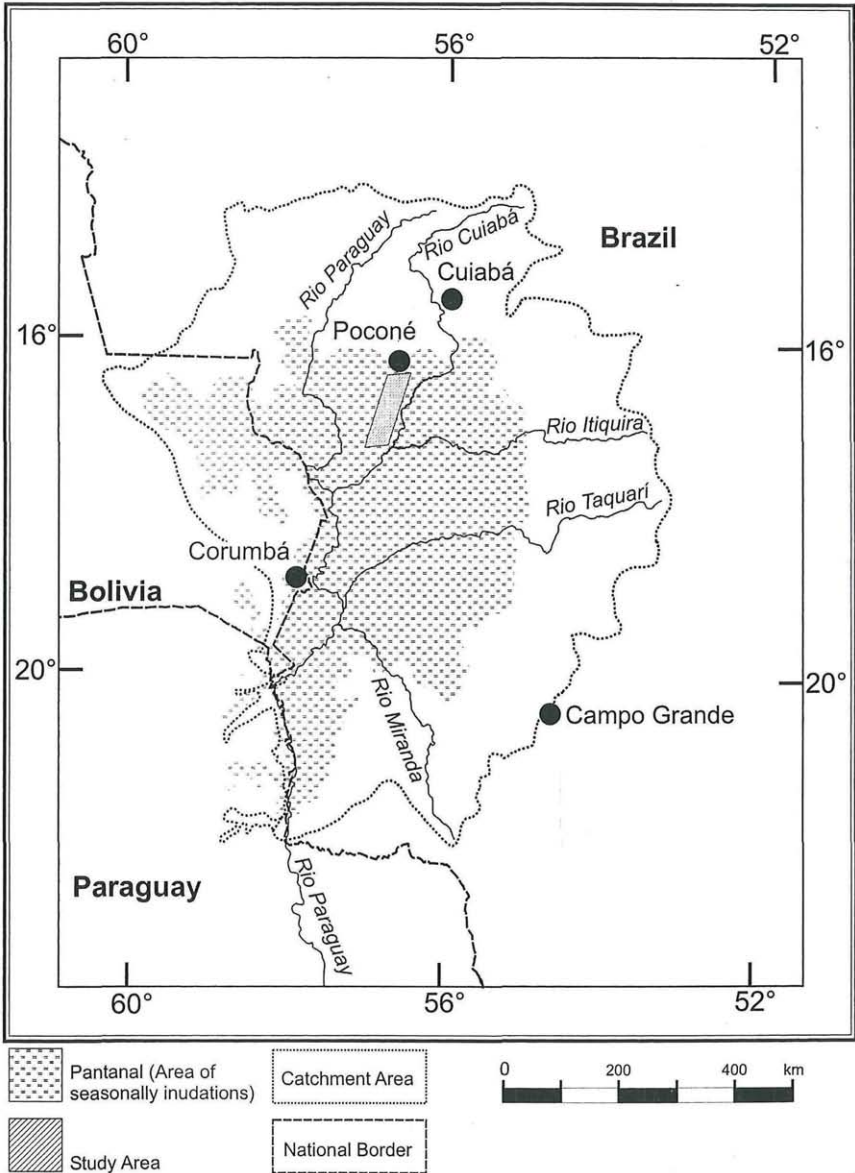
60°
56°
52°
Brazil
Rio Paraguay
Rio Cuiabá
Cuiabá
16°
Poconé
16°
Rio Itiquira
Rio Taquari
Corumbá
Bolivia
20°
Rio Miranda
20°
Campo Grande
Paraguay
Rio Paraguay
60°
56°
52°

Pantanal (Area of seasonally inudations)
Catchment Area
0 200 400 km
Study Area
National Border